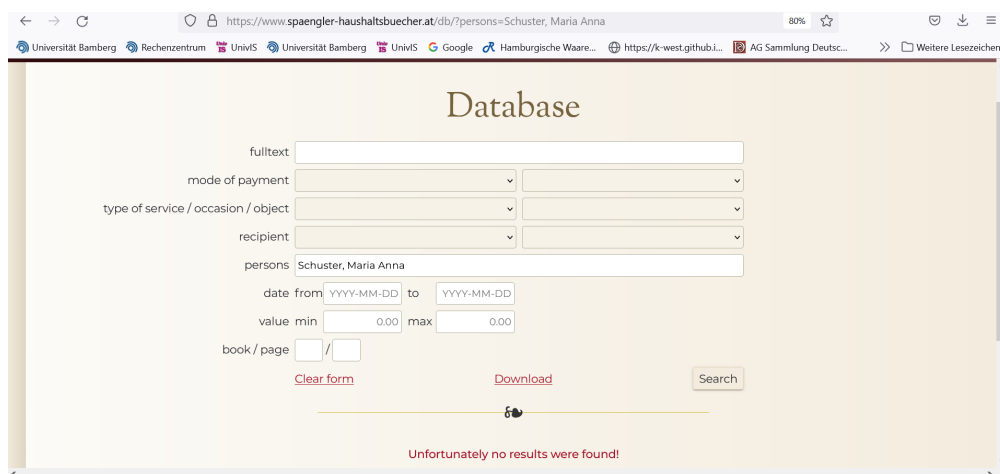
https://www.spaengler-haushaltsbuecher.at/db/?persons=Schuster, Maria Anna

80%

Universität Bamberg Rechenzentrum UnivIS Universität Bamberg UnivIS Google Hamburgische Waare... https://k-west.github.i... AG Sammlung Deutsc... Weitere Lesezeichen

Database

fulltext

mode of payment

type of service / occasion / object

recipient

persons Schuster, Maria Anna

date from YYYY-MM-DD to YYYY-MM-DD

value min 0.00 max 0.00

book / page /

Clear form Download Search

Unfortunately no results were found!